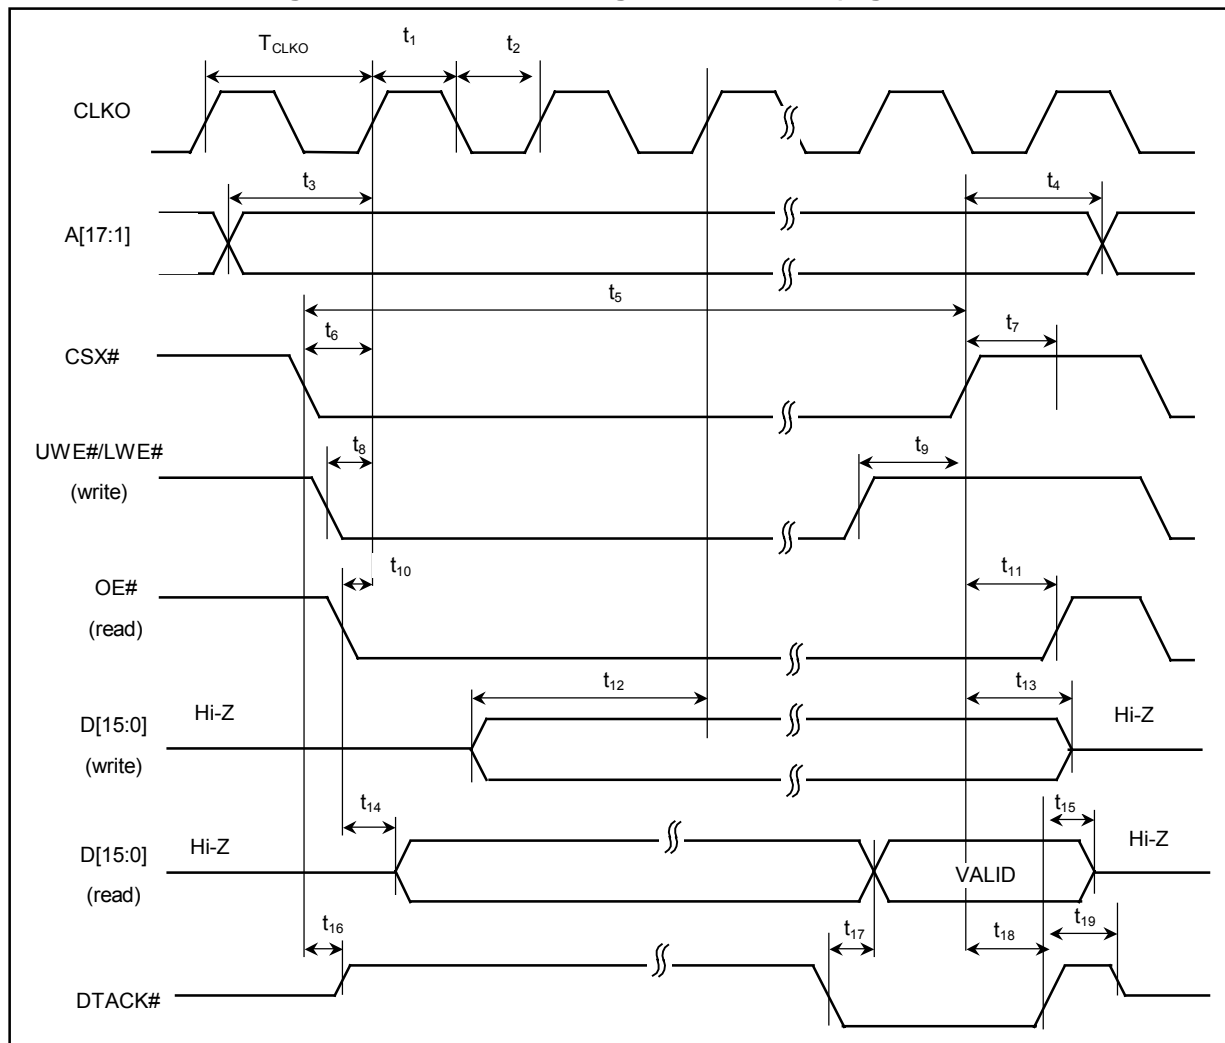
$T_{CLKO}$ $t_1$ $t_2$

CLKO

$t_3$ $t_4$

A[17:1]

$t_5$

$t_6$ $t_7$

CSX#

UWE#/LWE# (write)

$t_8$ $t_9$

$t_{10}$ $t_{11}$

OE# (read)

$t_{12}$ $t_{13}$

Hi-Z

D[15:0] (write)

Hi-Z

$t_{14}$ $t_{15}$

Hi-Z

D[15:0] (read)

VALID

Hi-Z

$t_{16}$ $t_{17}$ $t_{18}$ $t_{19}$

DTACK#